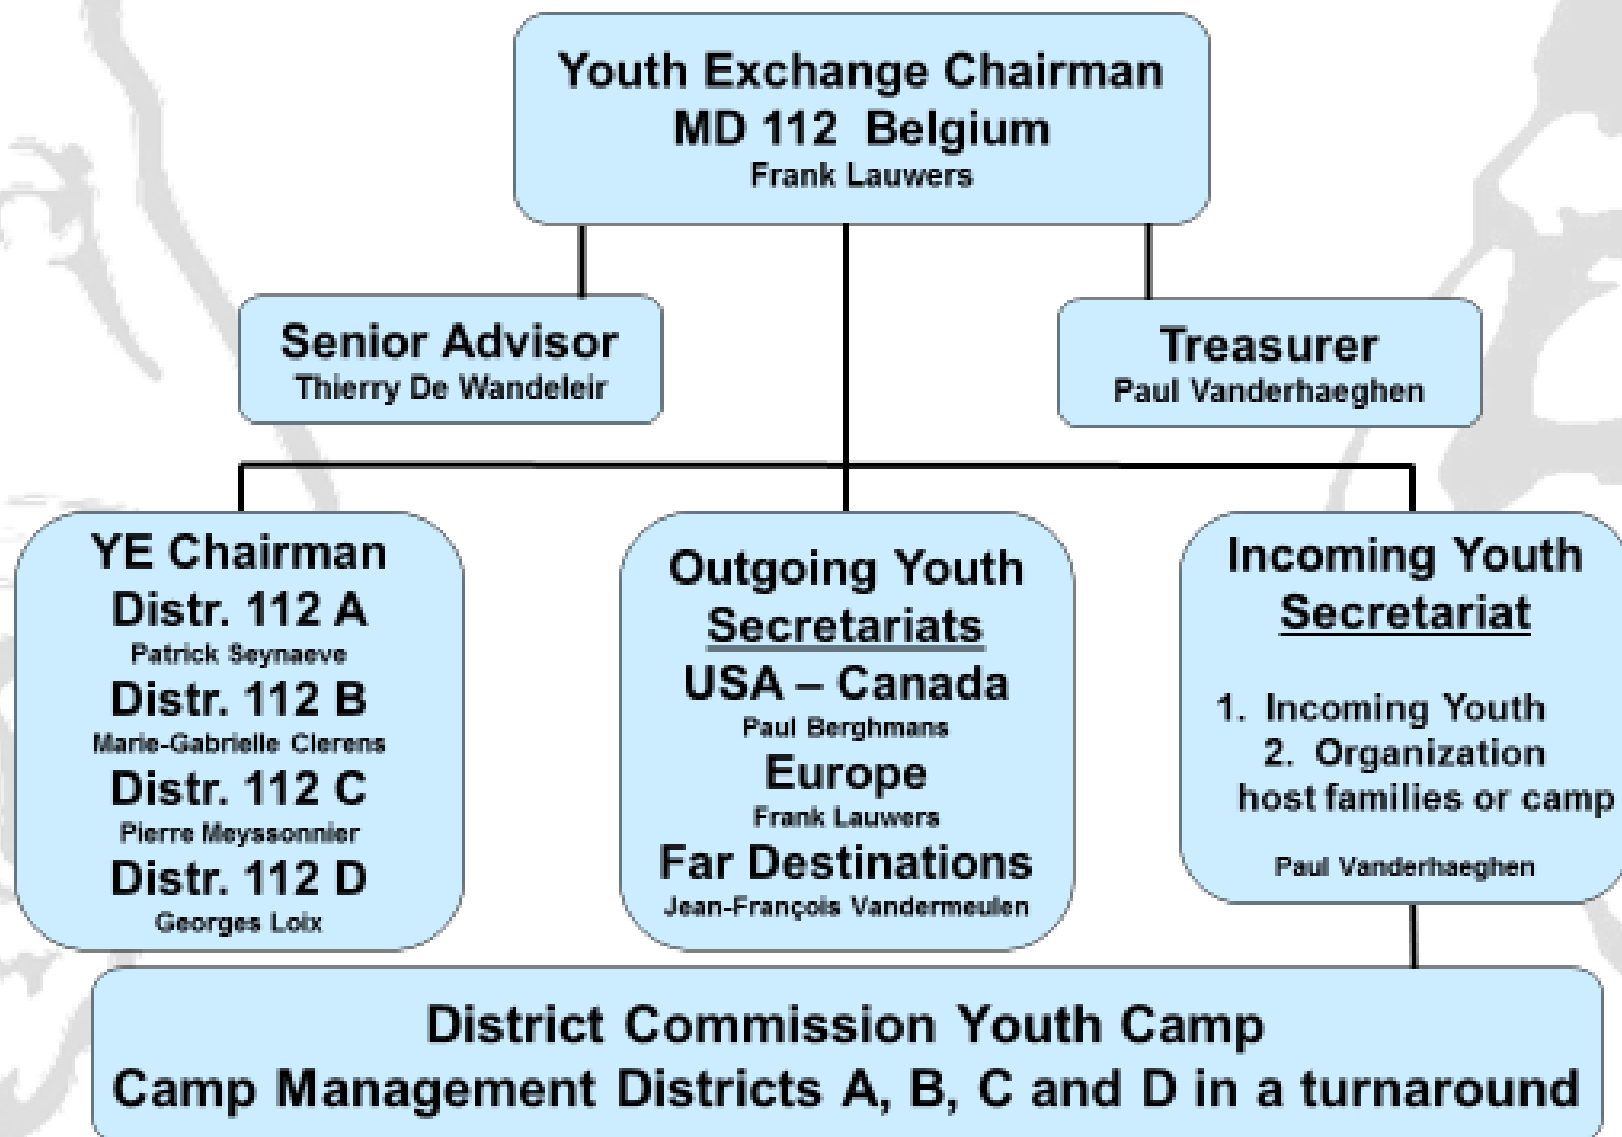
Youth Exchange Chairman
MD 112 Belgium
Frank Lauwers

Senior Advisor
Thierry De Wandeleir

Treasurer
Paul Vanderhaeghen

YE Chairman
Distr. 112 A
Patrick Seynaeve
Distr. 112 B
Marie-Gabrielle Clerens
Distr. 112 C
Pierre Meyssonnier
Distr. 112 D
Georges Loix

Outgoing Youth Secretariats
USA – Canada
Paul Berghmans
Europe
Frank Lauwers
Far Destinations
Jean-François Vandermeulen

Incoming Youth Secretariat

1. Incoming Youth
2. Organization host families or camp

Paul Vanderhaeghen

District Commission Youth Camp
Camp Management Districts A, B, C and D in a turnaround